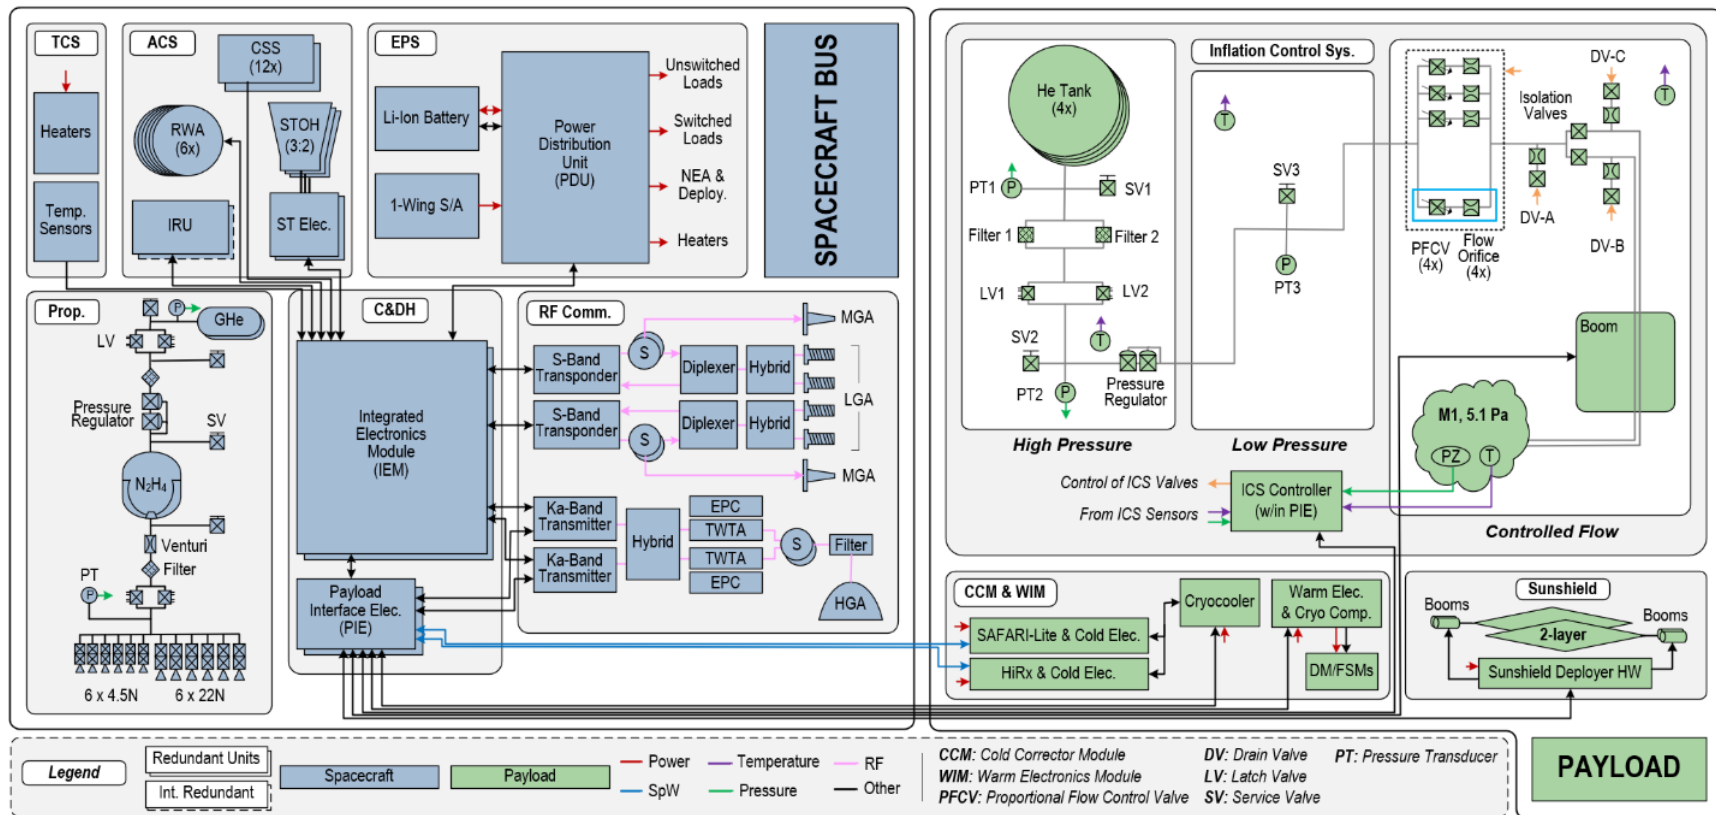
TCS

Heaters

Temp. Sensors

ACS

CSS (12x)

RWA (6x)

STOH (3:2)

IRU

ST Elec.

EPS

Li-Ion Battery

1-Wing S/A

Power Distribution Unit (PDU)

Unswitched Loads

Switched Loads

NEA & Deploy.

Heaters

SPACECRAFT BUS

Prop.

GHe

LV

Pressure Regulator

SV

$N_2H_4$

Venturi

Filter

PT

6 x 4.5N

6 x 22N

C&DH

Integrated Electronics Module (IEM)

Payload Interface Elec. (PIE)

RF Comm.

S-Band Transponder

S-Band Transponder

S

S

Diplexer

Diplexer

Hybrid

Hybrid

MGA

LGA

MGA

Ka-Band Transmitter

Ka-Band Transmitter

Hybrid

EPC

TWTA

TWTA

EPC

S

Filter

HGA

He Tank (4x)

PT1

SV1

Filter 1

Filter 2

LV1

LV2

SV2

T

PT2

Pressure Regulator

High Pressure

Inflation Control Sys.

T

SV3

P

PT3

Low Pressure

DV-C

Isolation Valves

T

DV-A

PFCV (4x)

Flow Orifice (4x)

DV-B

Boom

M1, 5.1 Pa

PZ

T

Control of ICS Valves

From ICS Sensors

ICS Controller (w/in PIE)

Controlled Flow

CCM & WIM

SAFARI-Lite & Cold Elec.

HiRx & Cold Elec.

Cryocooler

Warm Elec. & Cryo Comp.

DM/FSMs

Sunshield

Booms

Booms

2-layer

Sunshield Deployer HW

Legend

Redundant Units

Int. Redundant

Spacecraft

Payload

Power

SpW

Temperature

Pressure

RF

Other

CCM: Cold Corrector Module

WIM: Warm Electronics Module

PFCV: Proportional Flow Control Valve

DV: Drain Valve

LV: Latch Valve

SV: Service Valve

PT: Pressure Transducer

PAYLOAD